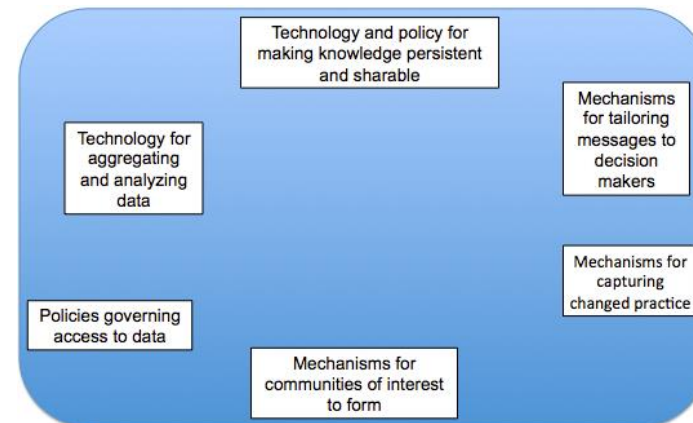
Technology and policy for making knowledge persistent and sharable

Technology for aggregating and analyzing data

Mechanisms for tailoring messages to decision makers

Mechanisms for capturing changed practice

Policies governing access to data

Mechanisms for communities of interest to form